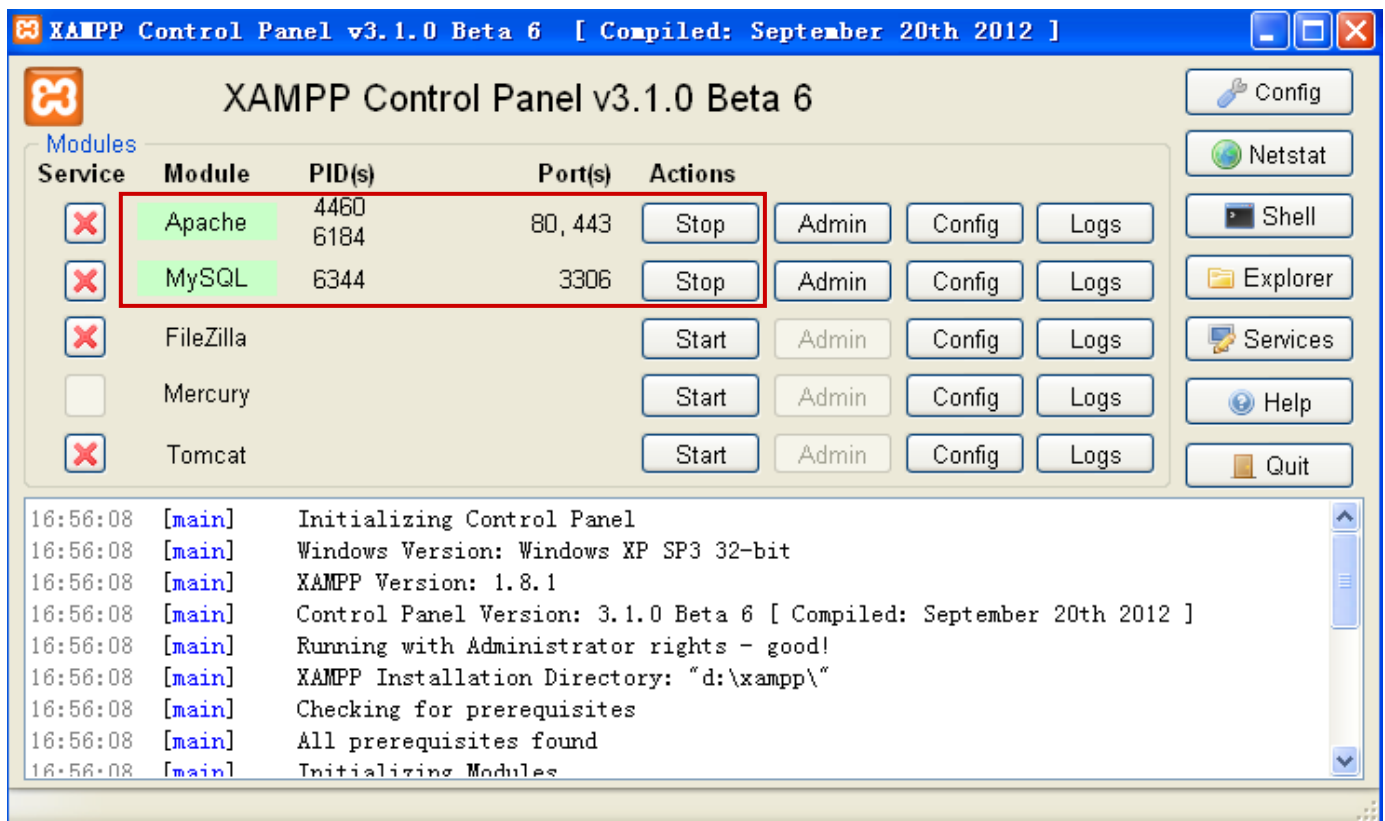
XAMPP Control Panel v3.1.0 Beta 6 [ Compiled: September 20th 2012 ]

XAMPP Control Panel v3.1.0 Beta 6

Modules

| Service | Module | PID(s) | Port(s) | Actions | | | |
|---|---|---|---|---|---|---|---|
| | Apache | 4460 6184 | 80, 443 | Stop | Admin | Config | Logs |
| | MySQL | 6344 | 3306 | Stop | Admin | Config | Logs |
| | FileZilla | | | Start | Admin | Config | Logs |
| | Mercury | | | Start | Admin | Config | Logs |
| | Tomcat | | | Start | Admin | Config | Logs |

Config
Netstat
Shell
Explorer
Services
Help
Quit

16:56:08 [main] Initializing Control Panel
16:56:08 [main] Windows Version: Windows XP SP3 32-bit
16:56:08 [main] XAMPP Version: 1.8.1
16:56:08 [main] Control Panel Version: 3.1.0 Beta 6 [ Compiled: September 20th 2012 ]
16:56:08 [main] Running with Administrator rights - good!
16:56:08 [main] XAMPP Installation Directory: "d:\xampp\"
16:56:08 [main] Checking for prerequisites
16:56:08 [main] All prerequisites found
16:56:08 [main] Initializing Modules